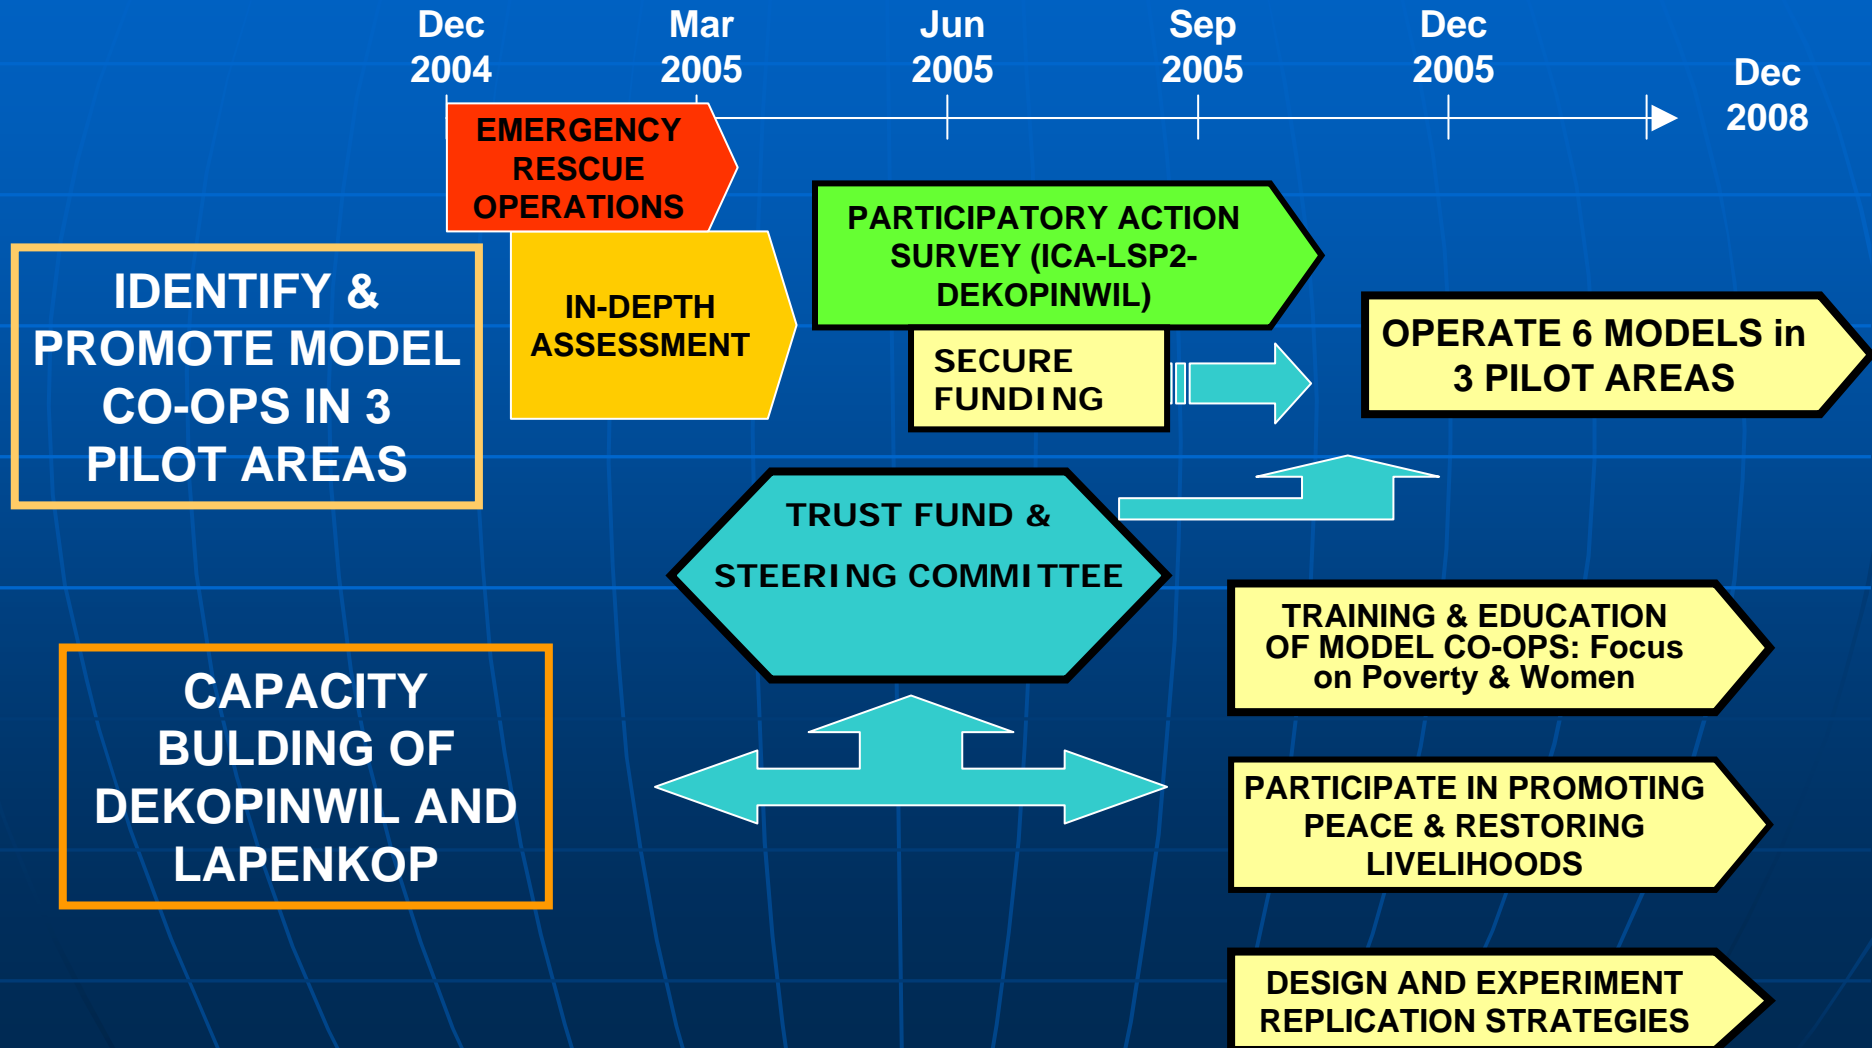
Dec 2004

Mar 2005

Jun 2005

Sep 2005

Dec 2005

Dec 2008

EMERGENCY RESCUE OPERATIONS

IDENTIFY & PROMOTE MODEL CO-OPS IN 3 PILOT AREAS

IN-DEPTH ASSESSMENT

PARTICIPATORY ACTION SURVEY (ICA-LSP2-DEKOPINWIL)

SECURE FUNDING

OPERATE 6 MODELS in 3 PILOT AREAS

TRUST FUND & STEERING COMMITTEE

TRAINING & EDUCATION OF MODEL CO-OPS: Focus on Poverty & Women

CAPACITY BULDING OF DEKOPINWIL AND LAPENKOP

PARTICIPATE IN PROMOTING PEACE & RESTORING LIVELIHOODS

DESIGN AND EXPERIMENT REPLICATION STRATEGIES